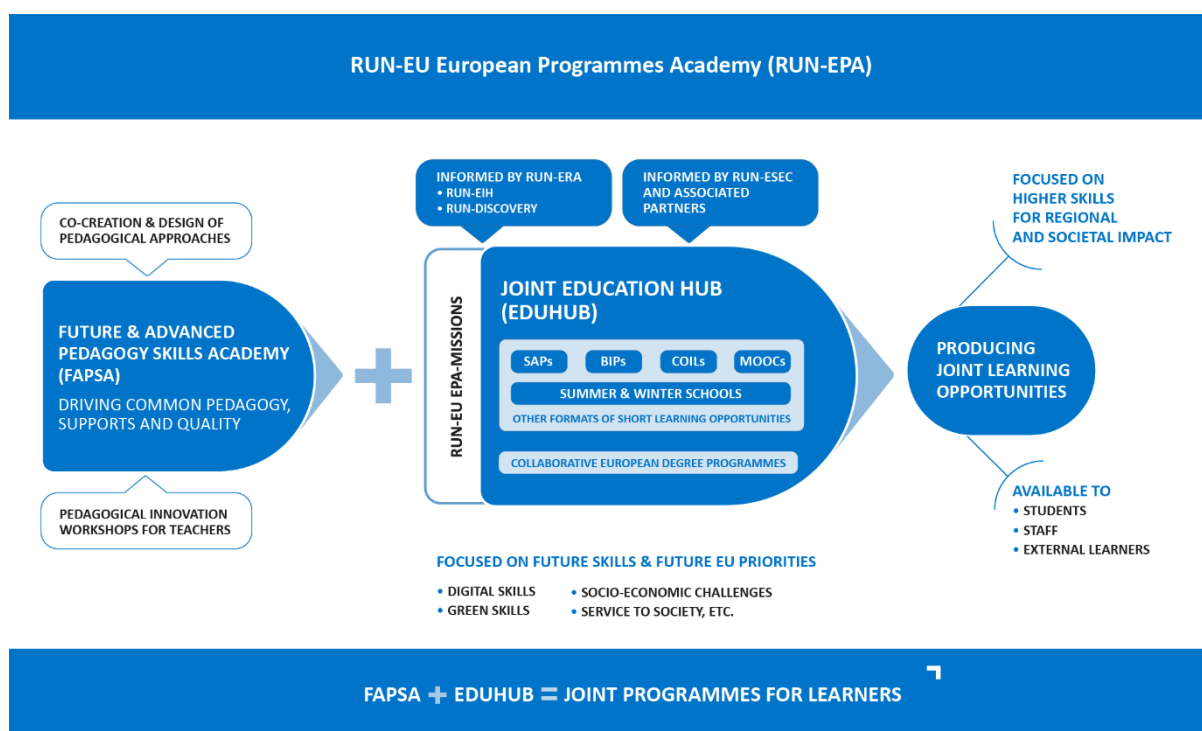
RUN-EU European Programmes Academy (RUN-EPA)

CO-CREATION & DESIGN OF PEDAGOGICAL APPROACHES

FUTURE & ADVANCED PEDAGOGY SKILLS ACADEMY (FAPSA)

DRIVING COMMON PEDAGOGY, SUPPORTS AND QUALITY

PEDAGOGICAL INNOVATION WORKSHOPS FOR TEACHERS

+

INFORMED BY RUN-ERA
• RUN-EIH
• RUN-DISCOVERY

INFORMED BY RUN-ESEC AND ASSOCIATED PARTNERS

RUN-EU EPA-MISSIONS

JOINT EDUCATION HUB (EDUHUB)

SAPs BIPs COILs MOOCs

SUMMER & WINTER SCHOOLS

OTHER FORMATS OF SHORT LEARNING OPPORTUNITIES

COLLABORATIVE EUROPEAN DEGREE PROGRAMMES

FOCUSED ON FUTURE SKILLS & FUTURE EU PRIORITIES

• DIGITAL SKILLS
• GREEN SKILLS
• SOCIO-ECONOMIC CHALLENGES
• SERVICE TO SOCIETY, ETC.

FOCUSED ON HIGHER SKILLS FOR REGIONAL AND SOCIETAL IMPACT

PRODUCING JOINT LEARNING OPPORTUNITIES

AVAILABLE TO
• STUDENTS
• STAFF
• EXTERNAL LEARNERS

FAPSA + EDUHUB = JOINT PROGRAMMES FOR LEARNERS